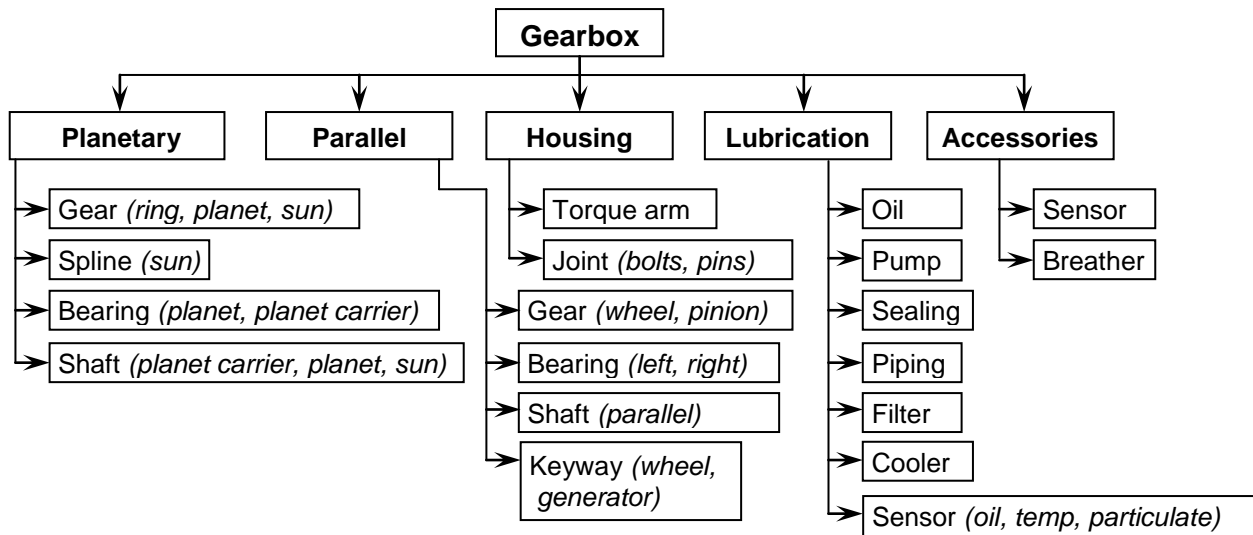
Gearbox

Planetary
Gear (ring, planet, sun)
Spline (sun)
Bearing (planet, planet carrier)
Shaft (planet carrier, planet, sun)

Parallel
Gear (wheel, pinion)
Bearing (left, right)
Shaft (parallel)
Keyway (wheel, generator)

Housing
Torque arm
Joint (bolts, pins)

Lubrication
Oil
Pump
Sealing
Piping
Filter
Cooler
Sensor (oil, temp, particulate)

Accessories
Sensor
Breather